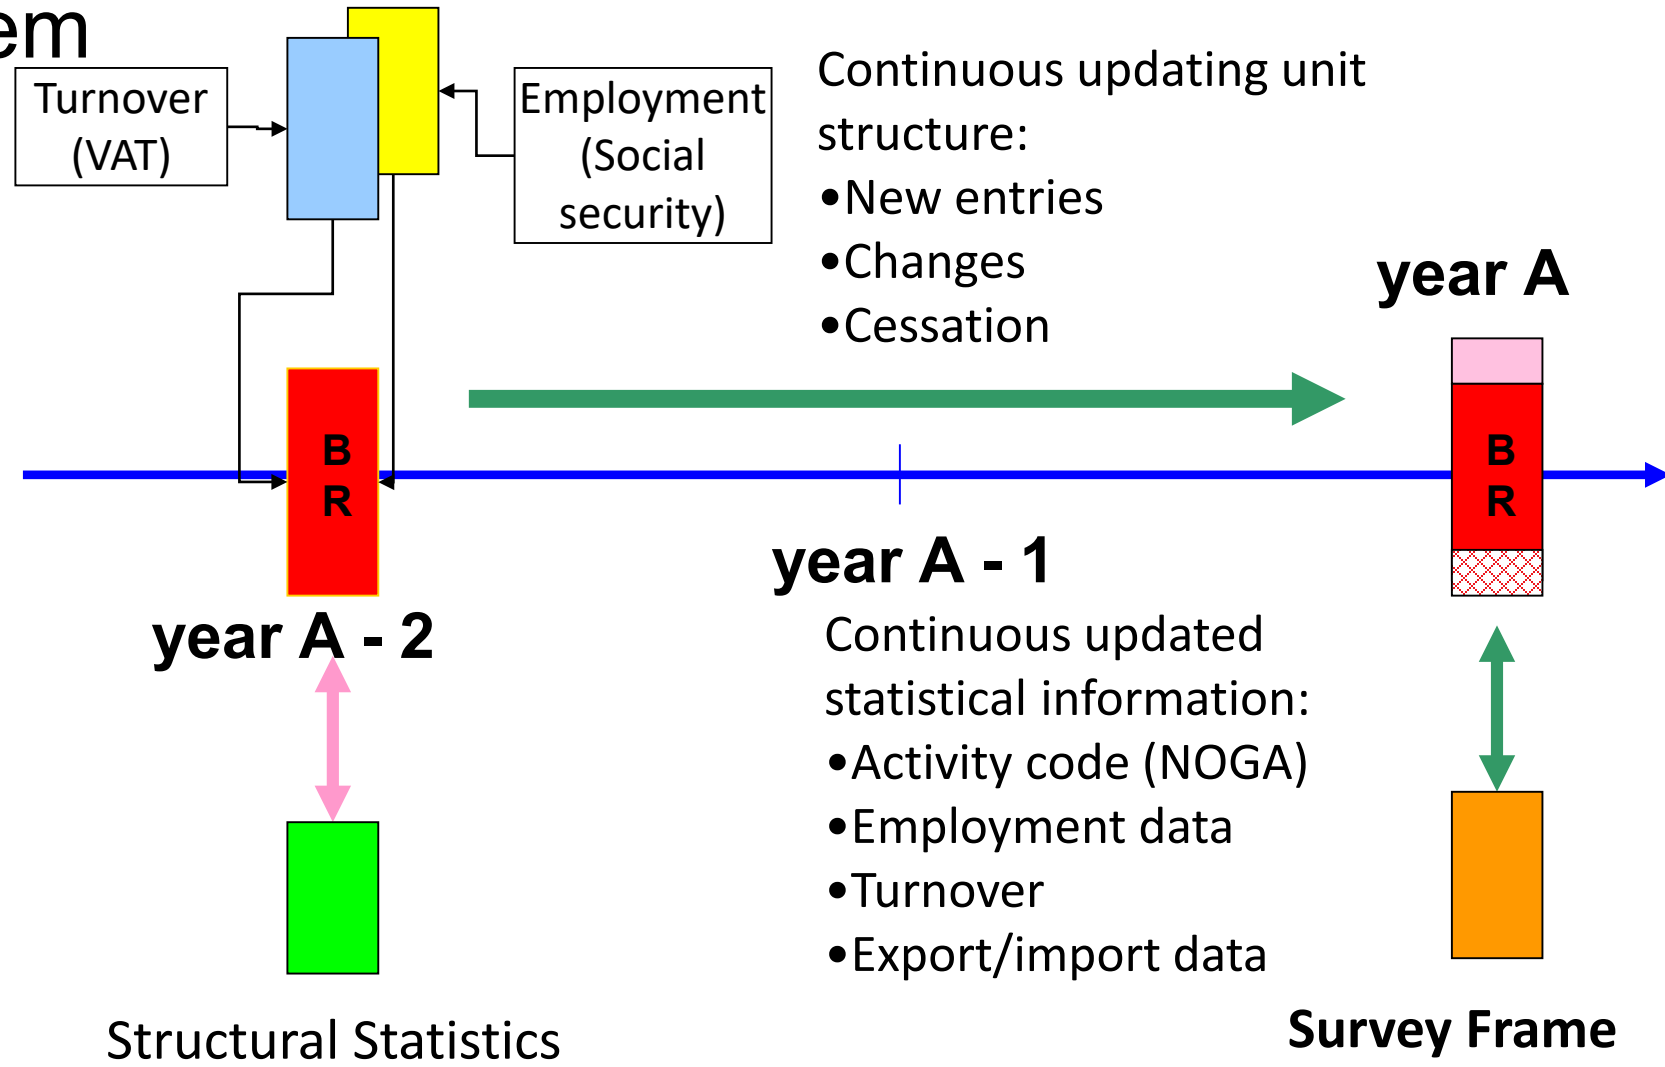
em

Turnover (VAT)

Employment (Social security)

Continuous updating unit structure:
•New entries
•Changes
•Cessation

year A

B R

B R

year A - 1

year A - 2

Continuous updated statistical information:
•Activity code (NOGA)
•Employment data
•Turnover
•Export/import data

Structural Statistics

Survey Frame